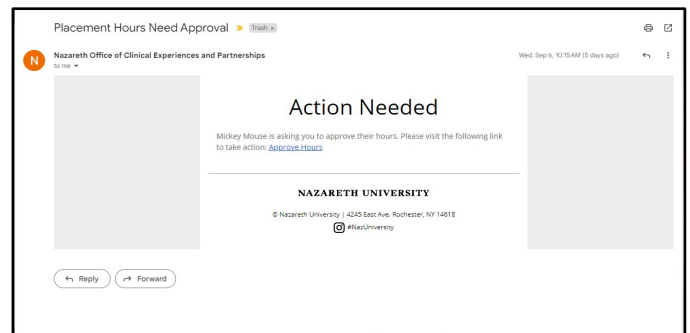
Placement Hours Need Approval Trash ×

N Nazareth Office of Clinical Experiences and Partnerships
to me

Wed, Sep 6, 10:15 AM (5 days ago)

Action Needed

Mickey Mouse is asking you to approve their hours. Please visit the following link to take action: Approve Hours

NAZARETH UNIVERSITY

© Nazareth University | 4245 East Ave. Rochester, NY 14618
#NazUniversity

Reply Forward